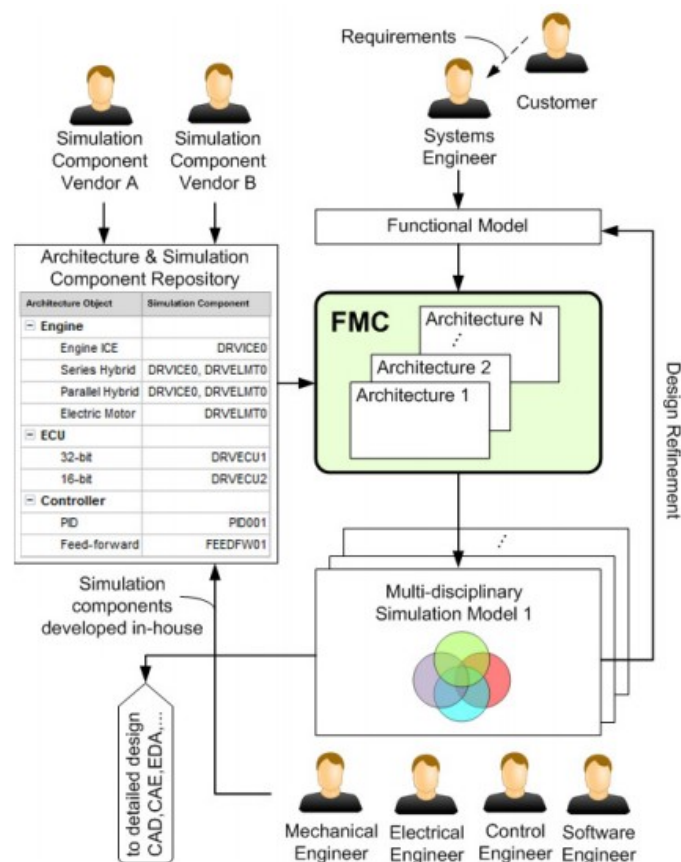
Requirements

Customer

Simulation Component Vendor A

Simulation Component Vendor B

Systems Engineer

Functional Model

Architecture & Simulation Component Repository

| Architecture Object | Simulation Component |
|---|---|
| − Engine | |
| Engine ICE | DRVICE0 |
| Series Hybrid | DRVICE0, DRVELMT0 |
| Parallel Hybrid | DRVICE0, DRVELMT0 |
| Electric Motor | DRVELMT0 |
| − ECU | |
| 32-bit | DRVECU1 |
| 16-bit | DRVECU2 |
| − Controller | |
| PID | PID001 |
| Feed-forward | FEEDFW01 |

FMC

Architecture N

Architecture 2

Architecture 1

Design Refinement

Simulation components developed in-house

Multi-disciplinary Simulation Model 1

to detailed design CAD,CAE,EDA,...

Mechanical Engineer

Electrical Engineer

Control Engineer

Software Engineer